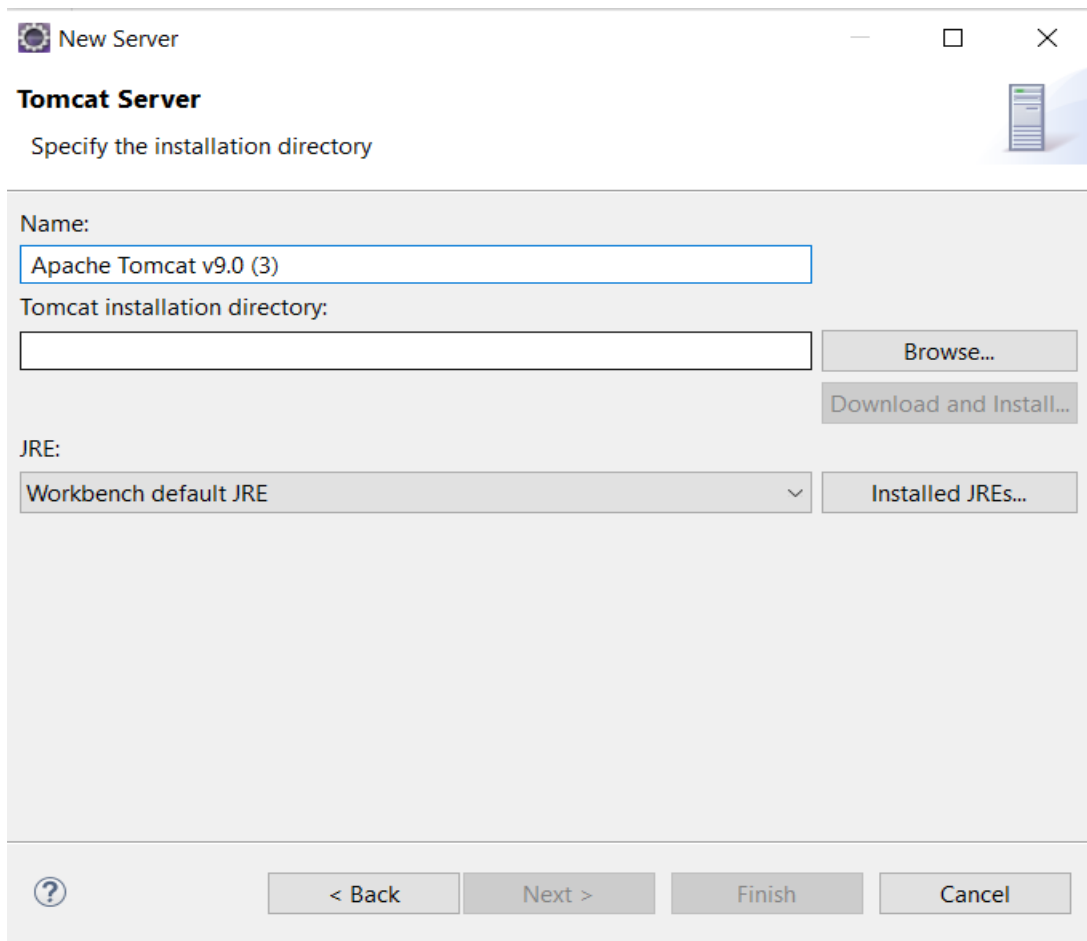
New Server

Tomcat Server

Specify the installation directory

Name:

Apache Tomcat v9.0 (3)

Tomcat installation directory:

Browse...

Download and Install...

JRE:

Workbench default JRE

Installed JREs...

?

< Back

Next >

Finish

Cancel